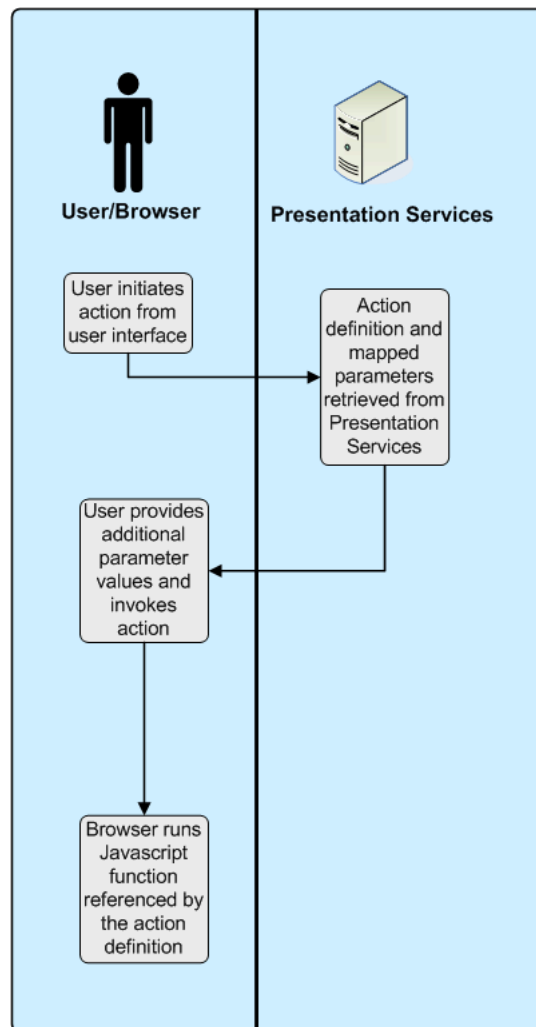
User/Browser

Presentation Services

User initiates action from user interface

Action definition and mapped parameters retrieved from Presentation Services

User provides additional parameter values and invokes action

Browser runs Javascript function referenced by the action definition